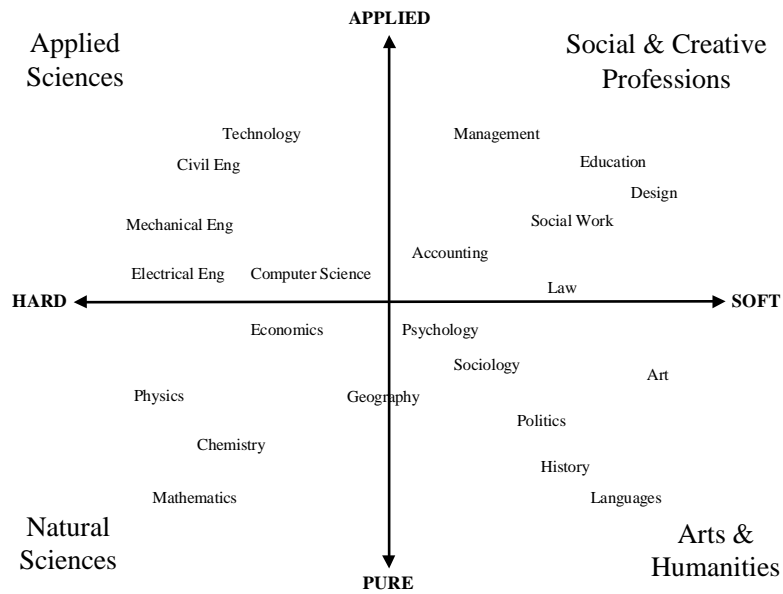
APPLIED

Applied Sciences

Social & Creative Professions

Technology

Management

Civil Eng

Education

Design

Mechanical Eng

Social Work

Accounting

Electrical Eng

Computer Science

Law

HARD

SOFT

Economics

Psychology

Sociology

Art

Physics

Geography

Politics

Chemistry

History

Mathematics

Languages

Natural Sciences

Arts & Humanities

PURE